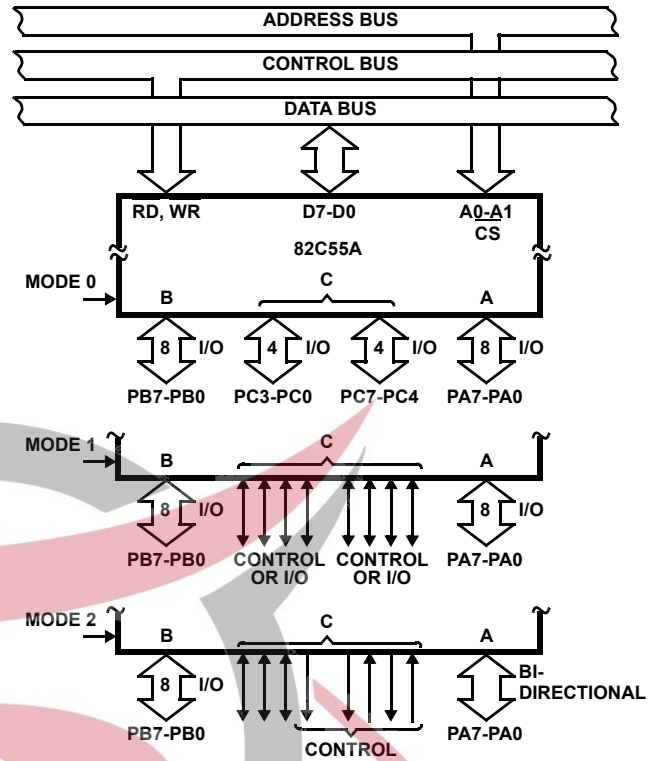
ADDRESS BUS

CONTROL BUS

DATA BUS

RD, WR

D7-D0

A0-A1
CS

82C55A

MODE 0

B

C

A

8 I/O

4 I/O

4 I/O

8 I/O

PB7-PB0

PC3-PC0

PC7-PC4

PA7-PA0

MODE 1

B

C

A

8 I/O

8 I/O

PB7-PB0

CONTROL OR I/O

CONTROL OR I/O

PA7-PA0

MODE 2

B

C

A

8 I/O

BI-DIRECTIONAL

PB7-PB0

CONTROL

PA7-PA0